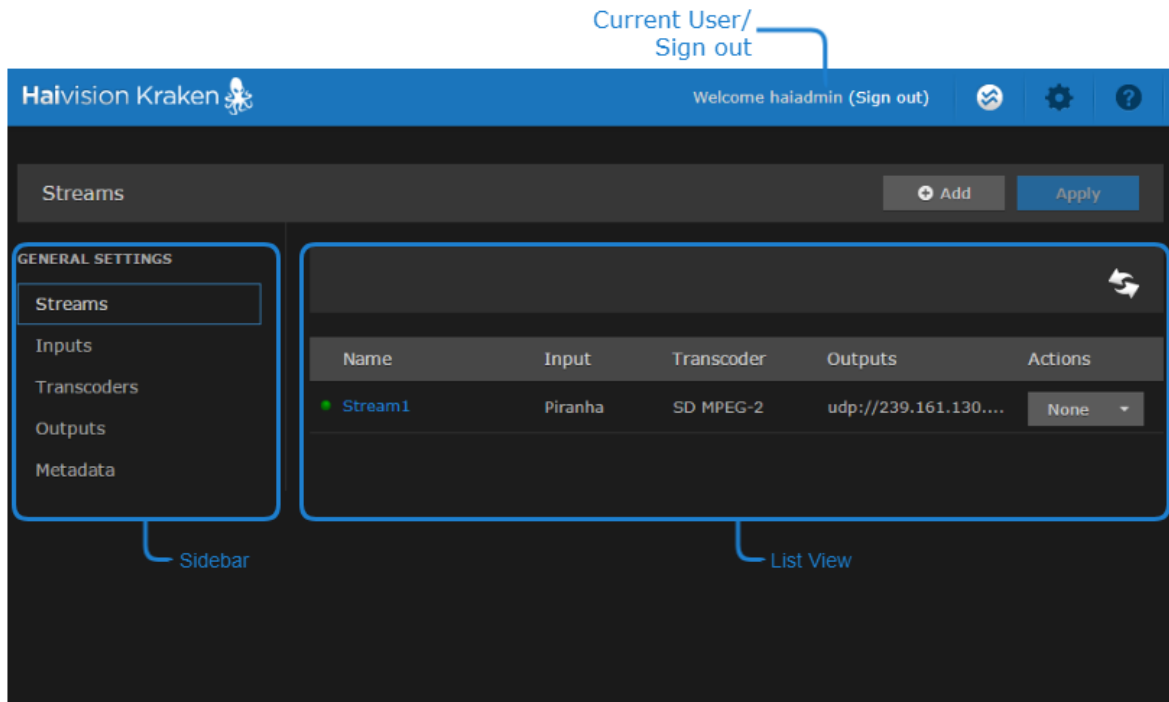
Current User/
Sign out

Haivision Kraken

Welcome haiadmin (Sign out)

Streams

Add

Apply

GENERAL SETTINGS

Streams

Inputs

Transcoders

Outputs

Metadata

| Name | Input | Transcoder | Outputs | Actions |
|---|---|---|---|---|
| Stream1 | Piranha | SD MPEG-2 | udp://239.161.130.... | None |

Sidebar

List View